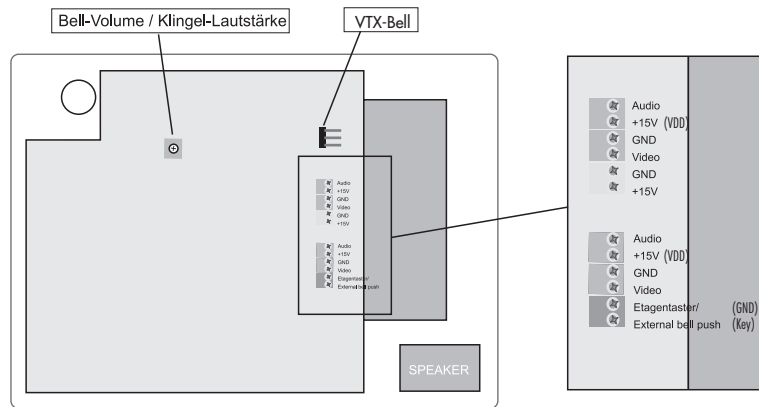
Bell-Volume / Klingel-Lautstärke

VTX-Bell

Audio
+15V
GND
Video
GND
+15V

Audio
+15V
GND
Video
Etagentaster/
External bell push

SPEAKER

Audio
+15V (VDD)
GND
Video
GND
+15V

Audio
+15V (VDD)
GND
Video
Etagentaster/ (GND)
External bell push (Key)